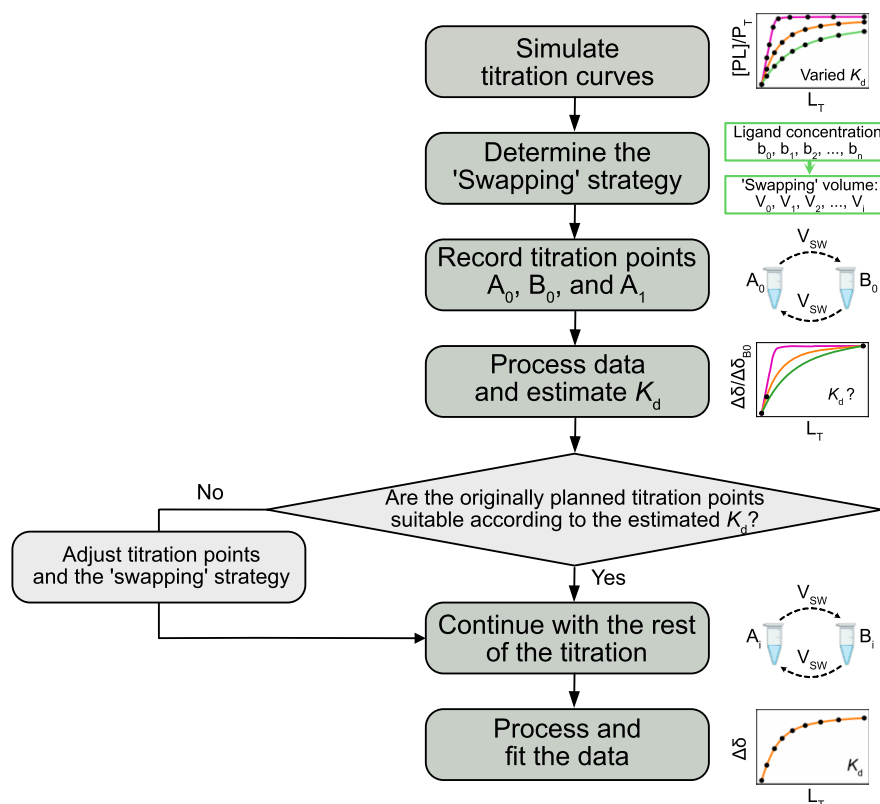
Simulate titration curves

$[PL]/P_T$

Varied $K_d$

$L_T$

Determine the 'Swapping' strategy

Ligand concentration
$b_0$, $b_1$, $b_2$, ..., $b_n$

'Swapping' volume:
$V_0$, $V_1$, $V_2$, ..., $V_i$

Record titration points $A_0$, $B_0$, and $A_1$

$V_{SW}$

$A_0$

$B_0$

$V_{SW}$

Process data and estimate $K_d$

$\Delta\delta/\Delta\delta_{B0}$

$K_d$?

$L_T$

No

Are the originally planned titration points suitable according to the estimated $K_d$?

Adjust titration points and the 'swapping' strategy

Yes

Continue with the rest of the titration

$V_{SW}$

$A_i$

$B_i$

$V_{SW}$

Process and fit the data

$\Delta\delta$

$K_d$

$L_T$